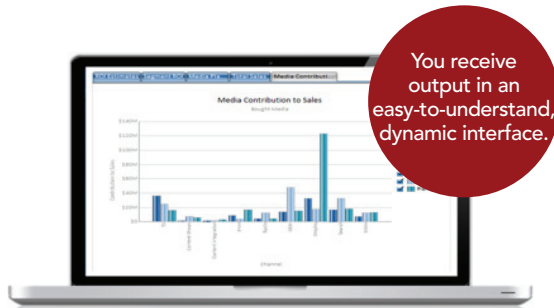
Media Contributi

Media Contribution to Sales

Bought Media

$140M

$120M

$100M

$80M

$60M

$40M

$20M

$0M

Contribution to Sales

Channel

You receive output in an easy-to-understand, dynamic interface.